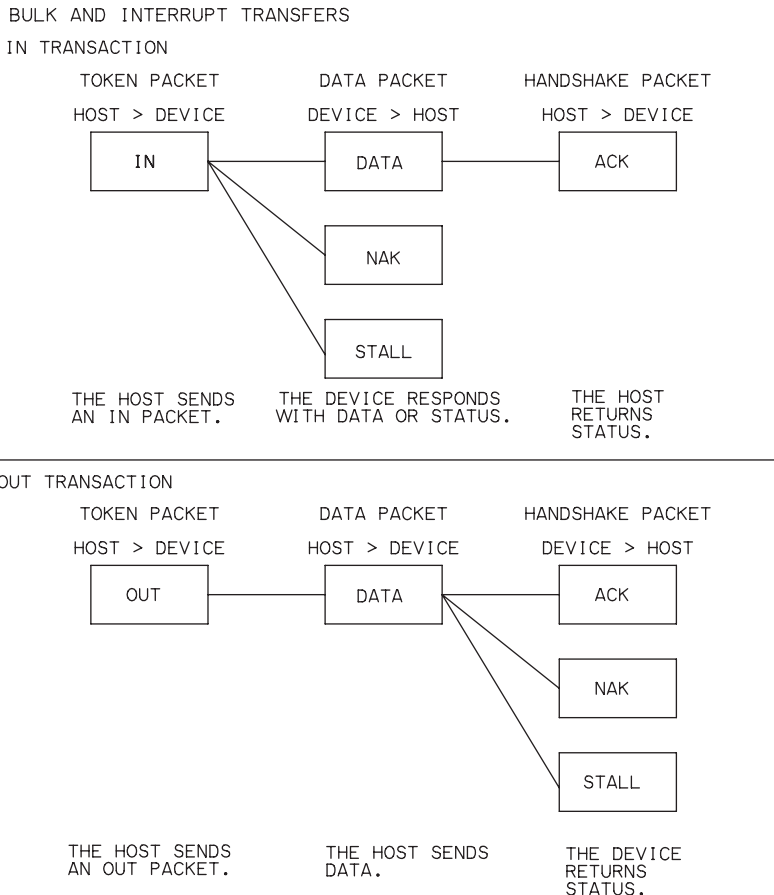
BULK AND INTERRUPT TRANSFERS

IN TRANSACTION

TOKEN PACKET

HOST > DEVICE

DATA PACKET

DEVICE > HOST

HANDSHAKE PACKET

HOST > DEVICE

IN

DATA

ACK

NAK

STALL

THE HOST SENDS AN IN PACKET.

THE DEVICE RESPONDS WITH DATA OR STATUS.

THE HOST RETURNS STATUS.

OUT TRANSACTION

TOKEN PACKET

HOST > DEVICE

DATA PACKET

HOST > DEVICE

HANDSHAKE PACKET

DEVICE > HOST

OUT

DATA

ACK

NAK

STALL

THE HOST SENDS AN OUT PACKET.

THE HOST SENDS DATA.

THE DEVICE RETURNS STATUS.